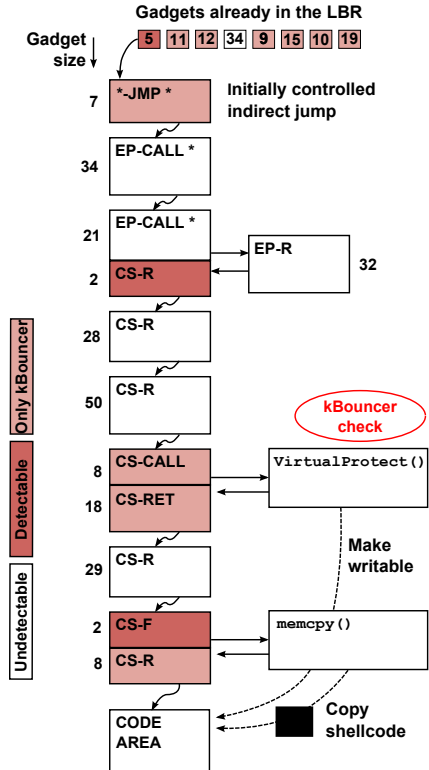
Gadgets already in the LBR

Gadget size

5 11 12 34 9 15 10 19

7 *-JMP *

Initially controlled indirect jump

34 EP-CALL *

21 EP-CALL *

EP-R 32

2 CS-R

Only kBouncer

28 CS-R

50 CS-R

kBouncer check

Detectable

8 CS-CALL

VirtualProtect()

18 CS-RET

Make writable

Undetectable

29 CS-R

2 CS-F

memcpy()

8 CS-R

CODE AREA

Copy shellcode